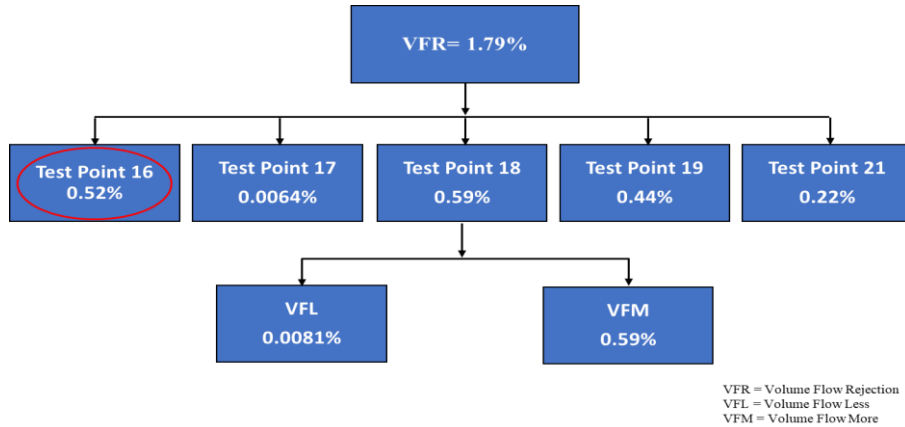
VFR= 1.79%

Test Point 16
0.52%

Test Point 17
0.0064%

Test Point 18
0.59%

Test Point 19
0.44%

Test Point 21
0.22%

VFL
0.0081%

VFM
0.59%

VFR = Volume Flow Rejection
VFL = Volume Flow Less
VFM = Volume Flow More